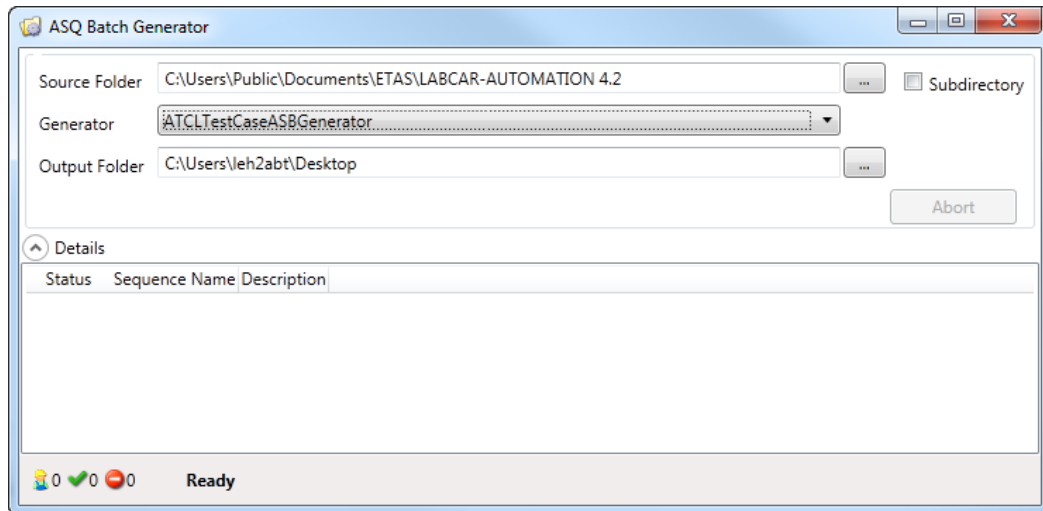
ASQ Batch Generator

Source Folder C:\Users\Public\Documents\ETAS\LABCAR-AUTOMATION 4.2 ... Subdirectory

Generator ATCLTestCaseASBGenerator

Output Folder C:\Users\leh2abt\Desktop ...

Abort

Details

| Status | Sequence Name | Description |
|---|---|---|

0 0 0 Ready